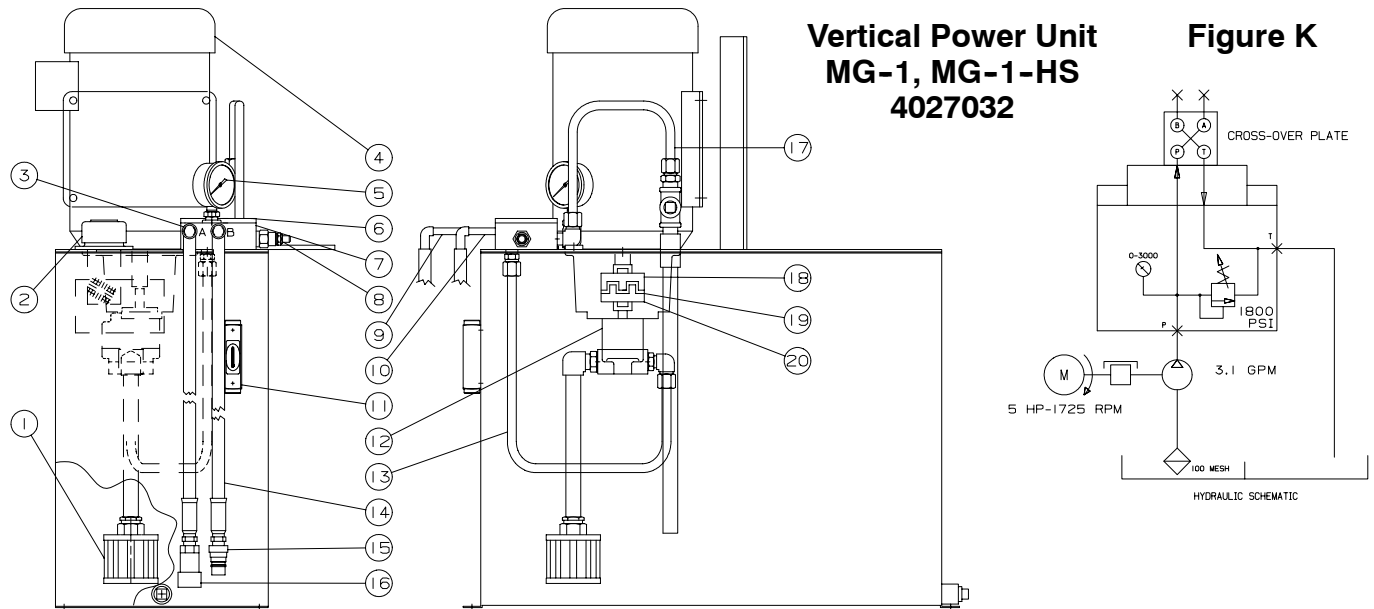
Vertical Power Unit
MG-1, MG-1-HS
4027032

Figure K

4
3
5
6
A
B
7
2
8
9
10
11
1
12
13
14
15
16
17
18
19
20

CROSS-OVER PLATE
B
A
P
T
0-3000
T
1800 PSI
P
M
3.1 GPM
5 HP-1725 RPM
100 MESH
HYDRAULIC SCHEMATIC